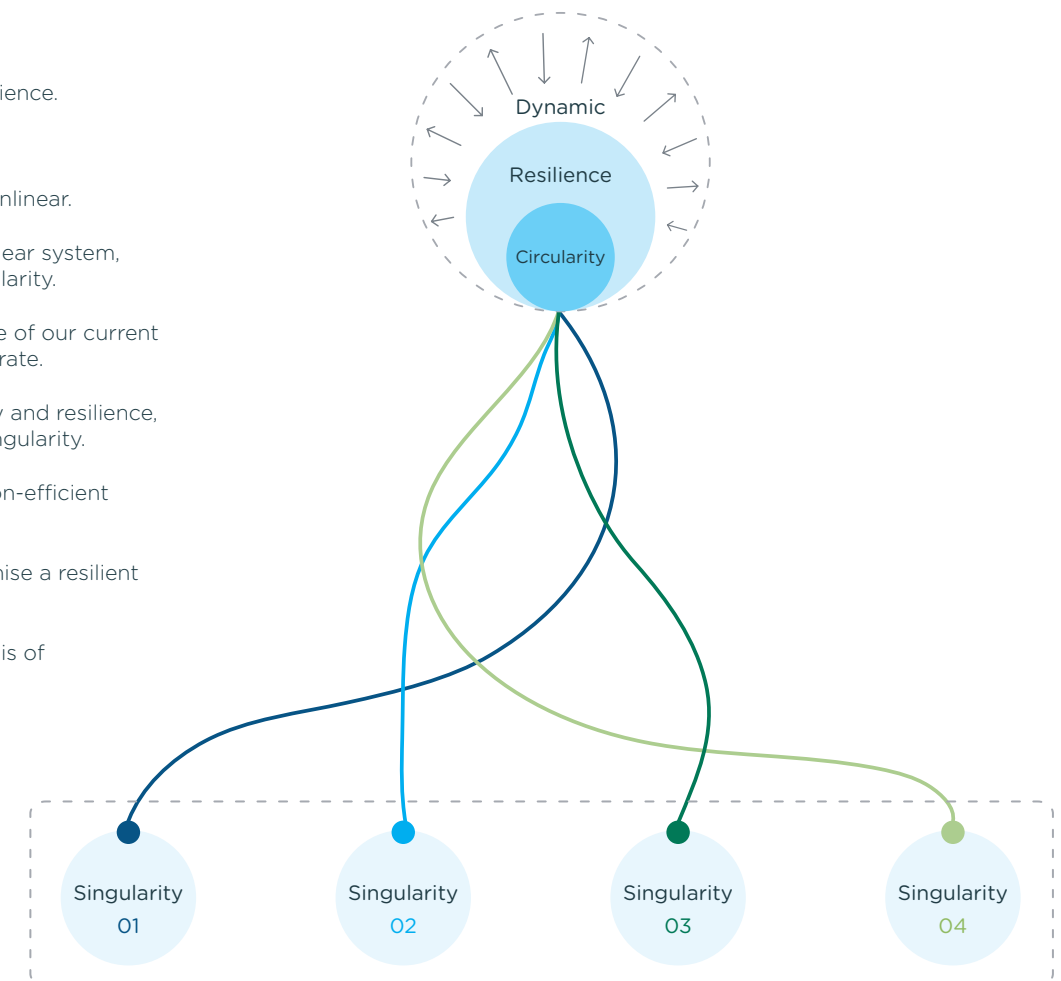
ience.

nlinear.

ear system, larity.

e of our current rate.

y and resilience, gularity.

on-efficient

nise a resilient

is of

Dynamic

Resilience

Circularity

Singularity 01

Singularity 02

Singularity 03

Singularity 04